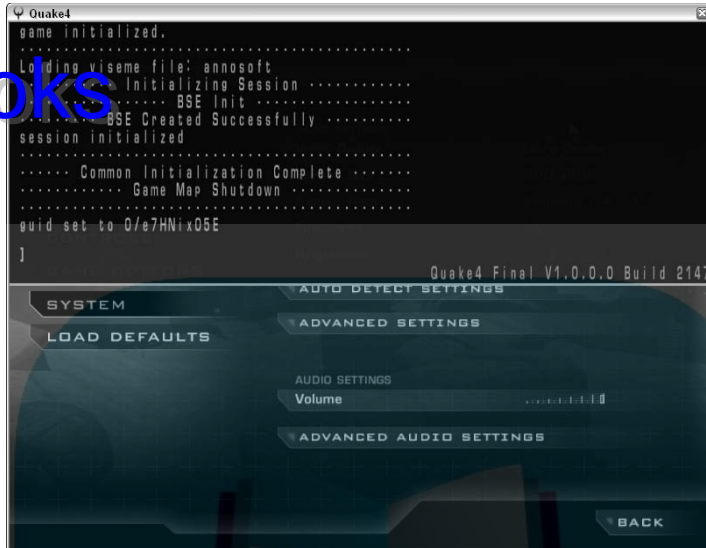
Quake4
game initialized.
Lo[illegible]ding viseme file: annosoft
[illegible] Initializing Session
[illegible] BSE Init
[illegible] BSE Created Successfully
session initialized
Common Initialization Complete
Game Map Shutdown
guid set to O/e7HNixO5E
]
Quake4 Final V1.0.0.0 Build 2147
oks
SYSTEM
LOAD DEFAULTS
AUTO DETECT SETTINGS
ADVANCED SETTINGS
AUDIO SETTINGS
Volume
ADVANCED AUDIO SETTINGS
BACK